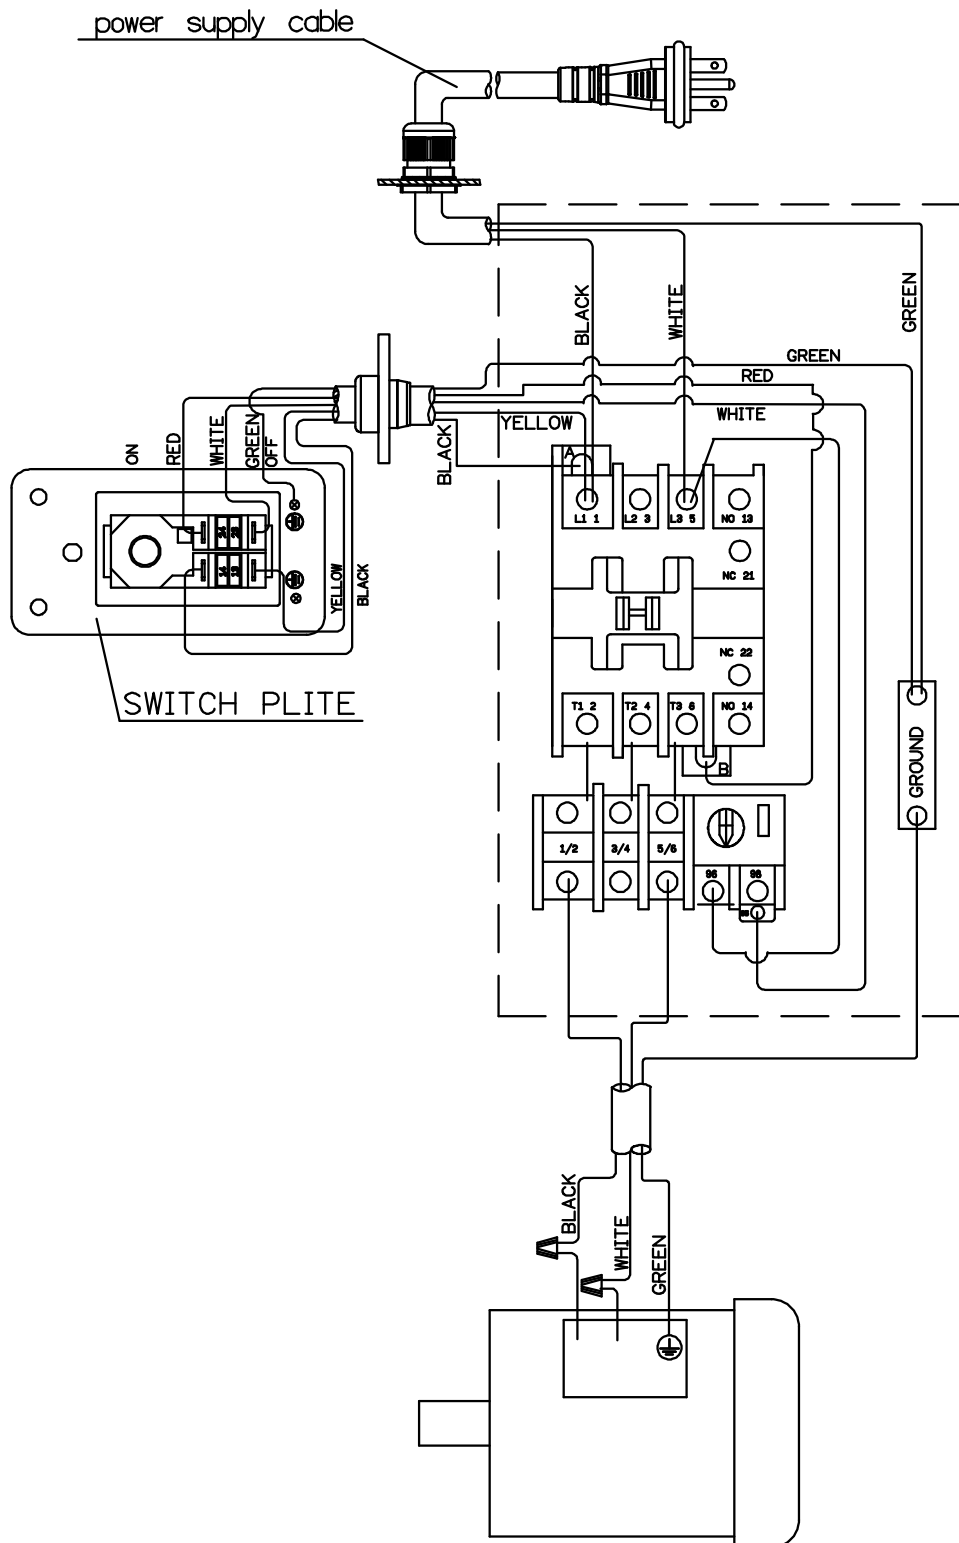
power supply cable

BLACK
WHITE
GREEN
GREEN
RED
WHITE
YELLOW
BLACK

ON
RED
WHITE
GREEN
OFF
24
23
14
13
YELLOW
BLACK

SWITCH PLITE

A
L1 1
L2 3
L3 5
NO 13
NC 21
NC 22
T1 2
T2 4
T3 6
NO 14
B

1/2
3/4
5/6
96
98

GROUND

BLACK
WHITE
GREEN